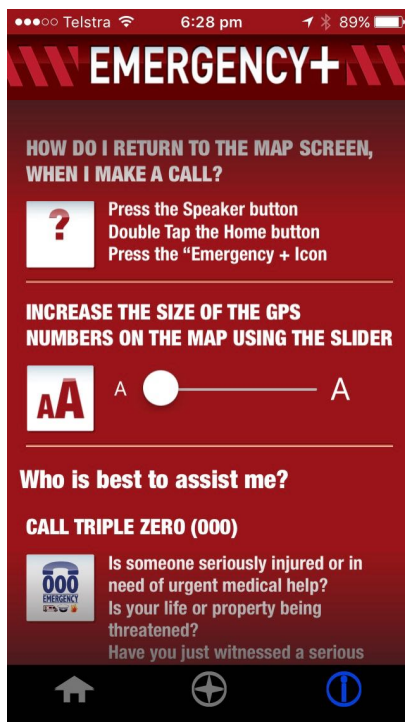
●●●○○ Telstra 6:28 pm 89%

EMERGENCY+

HOW DO I RETURN TO THE MAP SCREEN, WHEN I MAKE A CALL?

?

Press the Speaker button
Double Tap the Home button
Press the "Emergency + Icon

INCREASE THE SIZE OF THE GPS NUMBERS ON THE MAP USING THE SLIDER

AA

A A

Who is best to assist me?

CALL TRIPLE ZERO (000)

000 EMERGENCY

Is someone seriously injured or in need of urgent medical help?
Is your life or property being threatened?
Have you just witnessed a serious